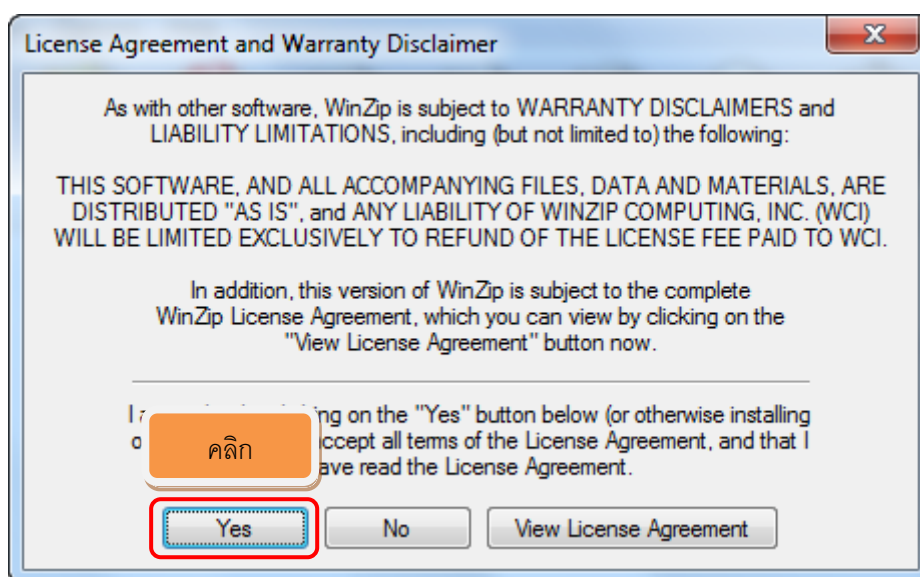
License Agreement and Warranty Disclaimer

As with other software, WinZip is subject to WARRANTY DISCLAIMERS and LIABILITY LIMITATIONS, including (but not limited to) the following:

THIS SOFTWARE, AND ALL ACCOMPANYING FILES, DATA AND MATERIALS, ARE DISTRIBUTED "AS IS", and ANY LIABILITY OF WINZIP COMPUTING, INC. (WCI) WILL BE LIMITED EXCLUSIVELY TO REFUND OF THE LICENSE FEE PAID TO WCI.

In addition, this version of WinZip is subject to the complete WinZip License Agreement, which you can view by clicking on the "View License Agreement" button now.

I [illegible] ing on the "Yes" button below (or otherwise installing o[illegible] ccept all terms of the License Agreement, and that I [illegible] ave read the License Agreement.

คลิก

Yes

No

View License Agreement